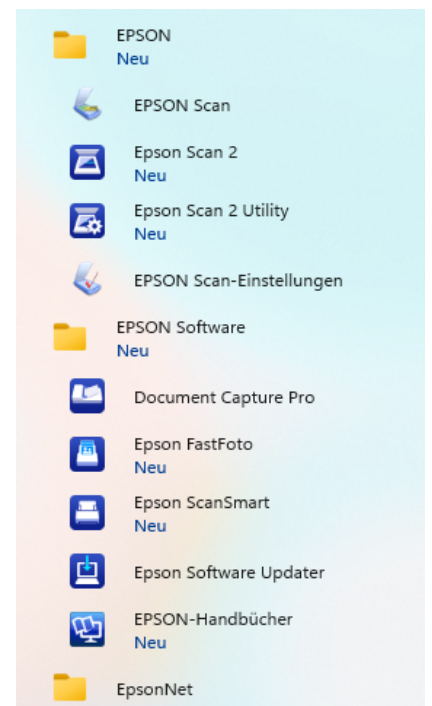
EPSON
Neu

EPSON Scan

Epson Scan 2
Neu

Epson Scan 2 Utility
Neu

EPSON Scan-Einstellungen

EPSON Software
Neu

Document Capture Pro

Epson FastFoto
Neu

Epson ScanSmart
Neu

Epson Software Updater

EPSON-Handbücher
Neu

EpsonNet